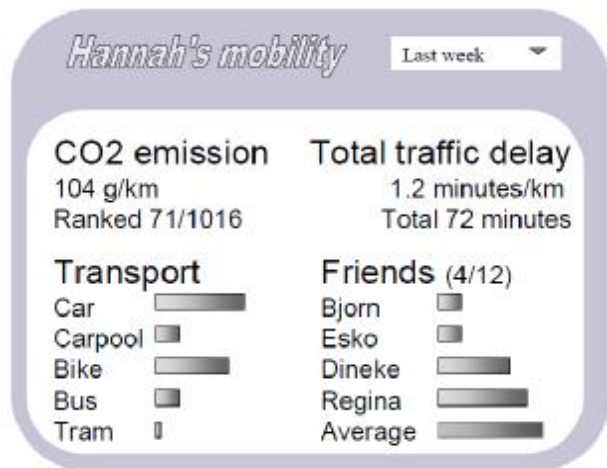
Hannah's mobility

Last week

CO2 emission
104 g/km
Ranked 71/1016

Total traffic delay
1.2 minutes/km
Total 72 minutes

Transport
Car
Carpool
Bike
Bus
Tram

Friends (4/12)
Bjorn
Esko
Dineke
Regina
Average